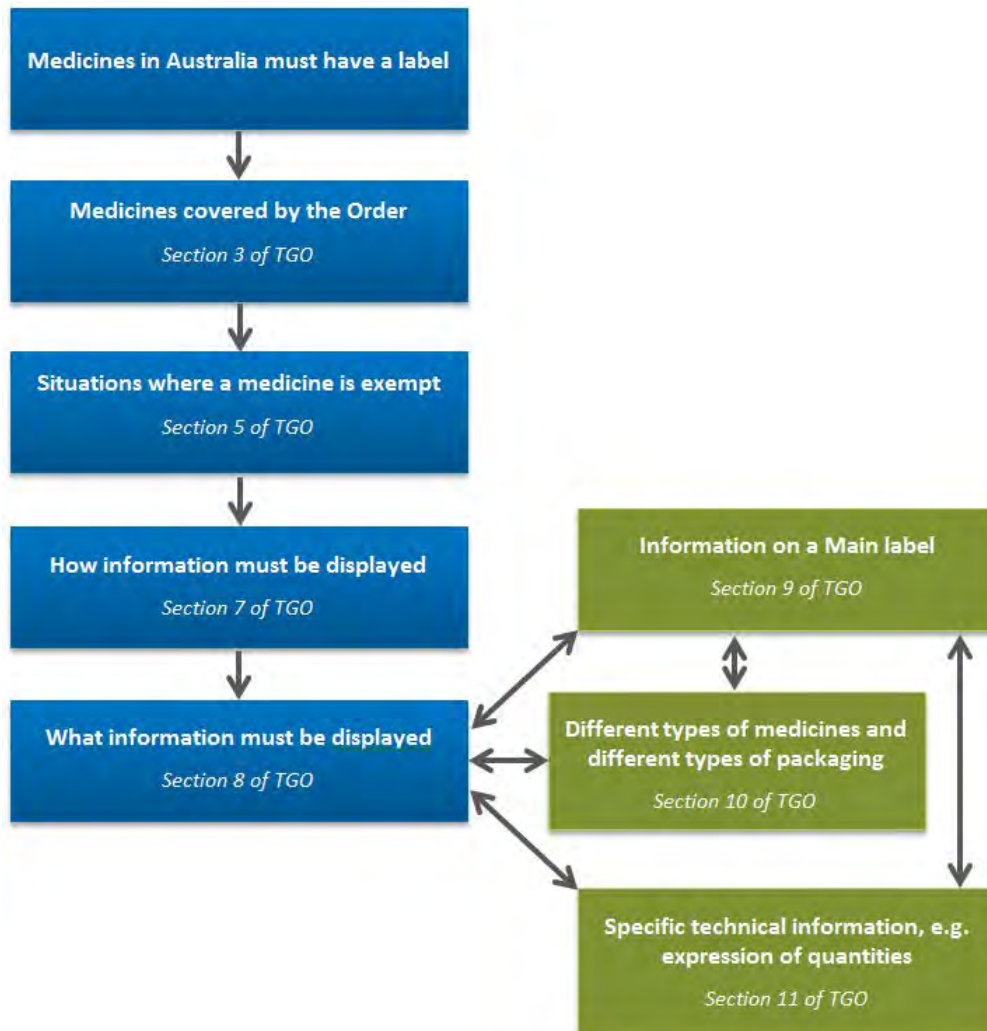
Medicines in Australia must have a label

Medicines covered by the Order
Section 3 of TGO

Situations where a medicine is exempt
Section 5 of TGO

How information must be displayed
Section 7 of TGO

What information must be displayed
Section 8 of TGO

Information on a Main label
Section 9 of TGO

Different types of medicines and different types of packaging
Section 10 of TGO

Specific technical information, e.g. expression of quantities
Section 11 of TGO